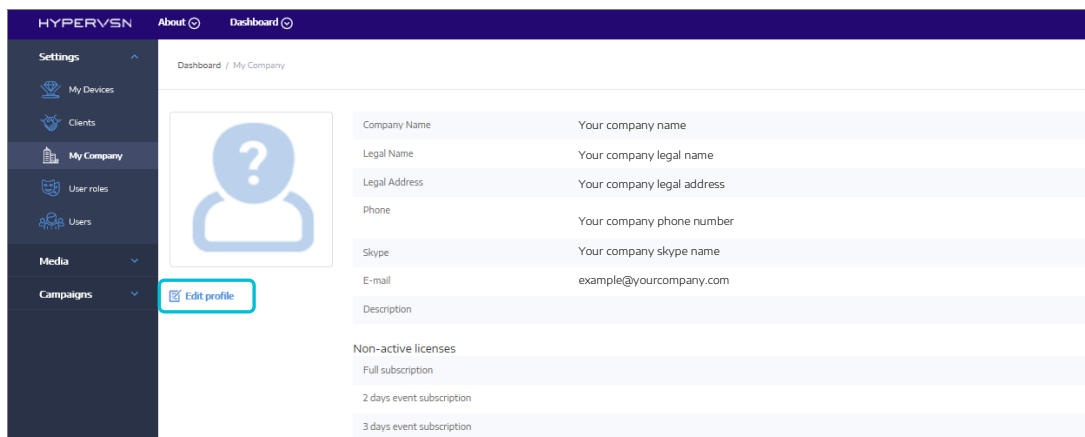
HYPERVSN About Dashboard

Settings
My Devices
Clients
My Company
User roles
Users
Media
Campaigns

Dashboard / My Company

Edit profile

| Company Name | Your company name |
|---|---|
| Legal Name | Your company legal name |
| Legal Address | Your company legal address |
| Phone | Your company phone number |
| Skype | Your company skype name |
| E-mail | example@yourcompany.com |
| Description | |

Non-active licenses

Full subscription
2 days event subscription
3 days event subscription